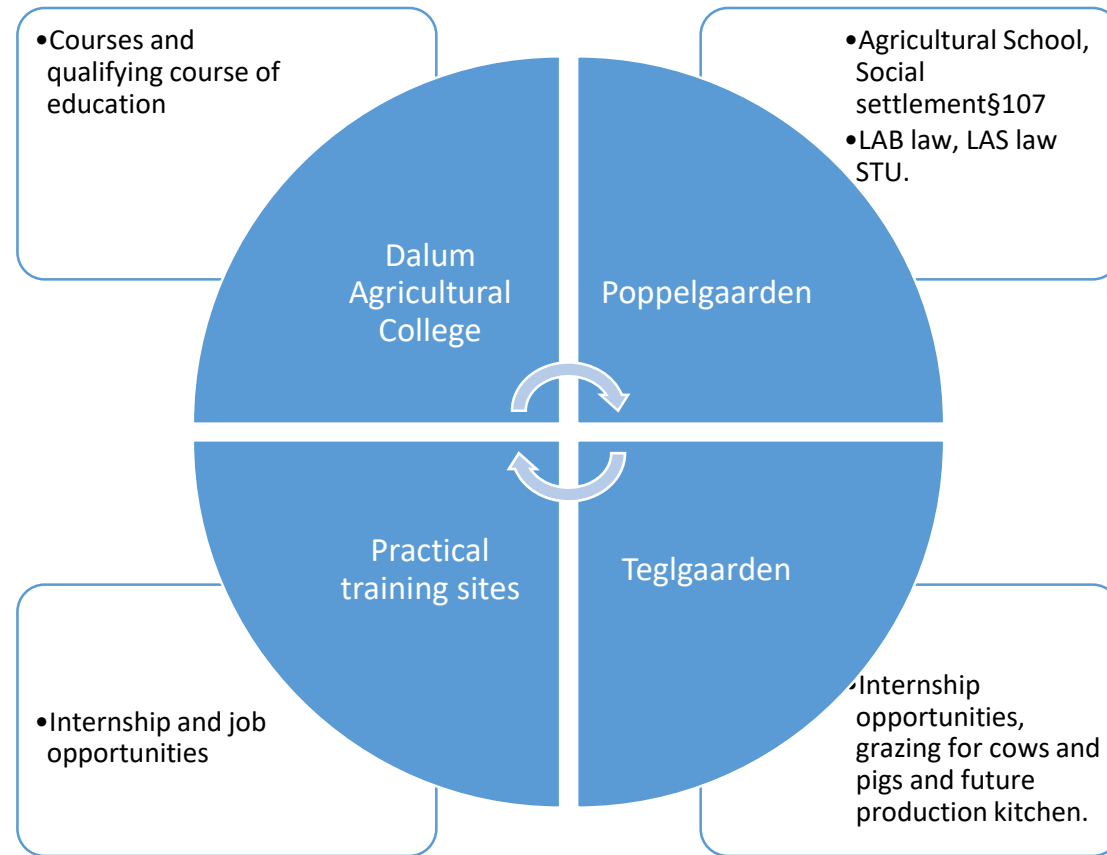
•Courses and qualifying course of education

•Agricultural School, Social settlement§107
•LAB law, LAS law STU.

Dalum Agricultural College

Poppelgaarden

Practical training sites

Teglgaarden

•Internship and job opportunities

•Internship opportunities, grazing for cows and pigs and future production kitchen.